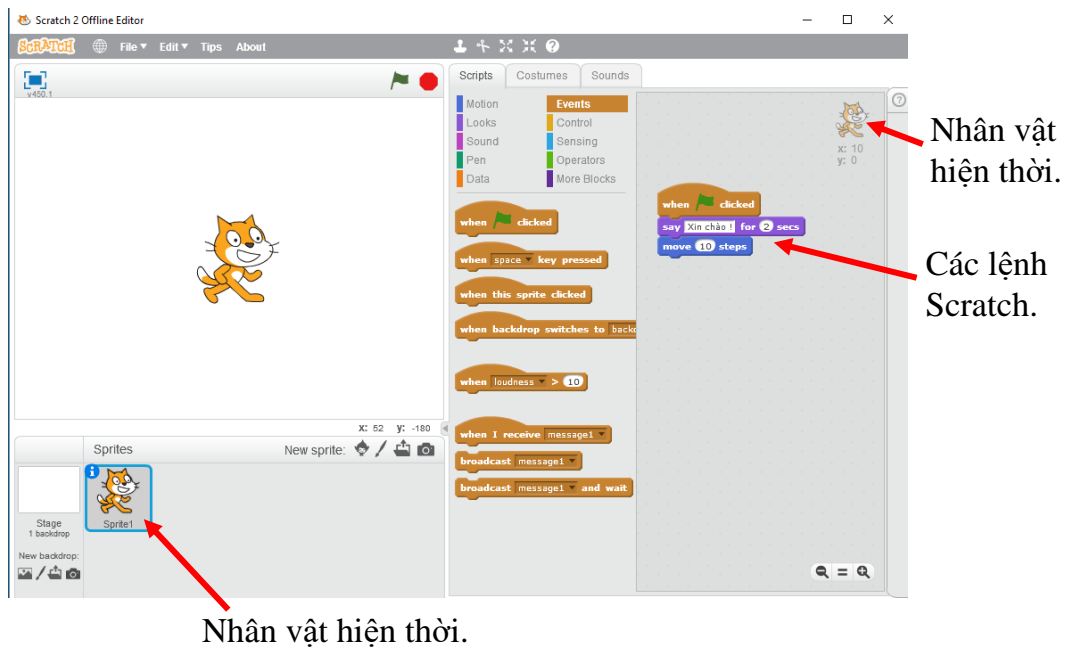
Scratch 2 Offline Editor

SCRATCH File ▾ Edit ▾ Tips About

v450.1

Scripts Costumes Sounds

Motion
Looks
Sound
Pen
Data
Events
Control
Sensing
Operators
More Blocks

when clicked

when space key pressed

when this sprite clicked

when backdrop switches to backd

when loudness > 10

when I receive message1

broadcast message1

broadcast message1 and wait

x: 10
y: 0

when clicked
say Xin chào ! for 2 secs
move 10 steps

Nhân vật hiện thời.

Các lệnh Scratch.

x: 52 y: -180

Sprites New sprite:

Stage
1 backdrop

New backdrop:

Sprite1

Nhân vật hiện thời.